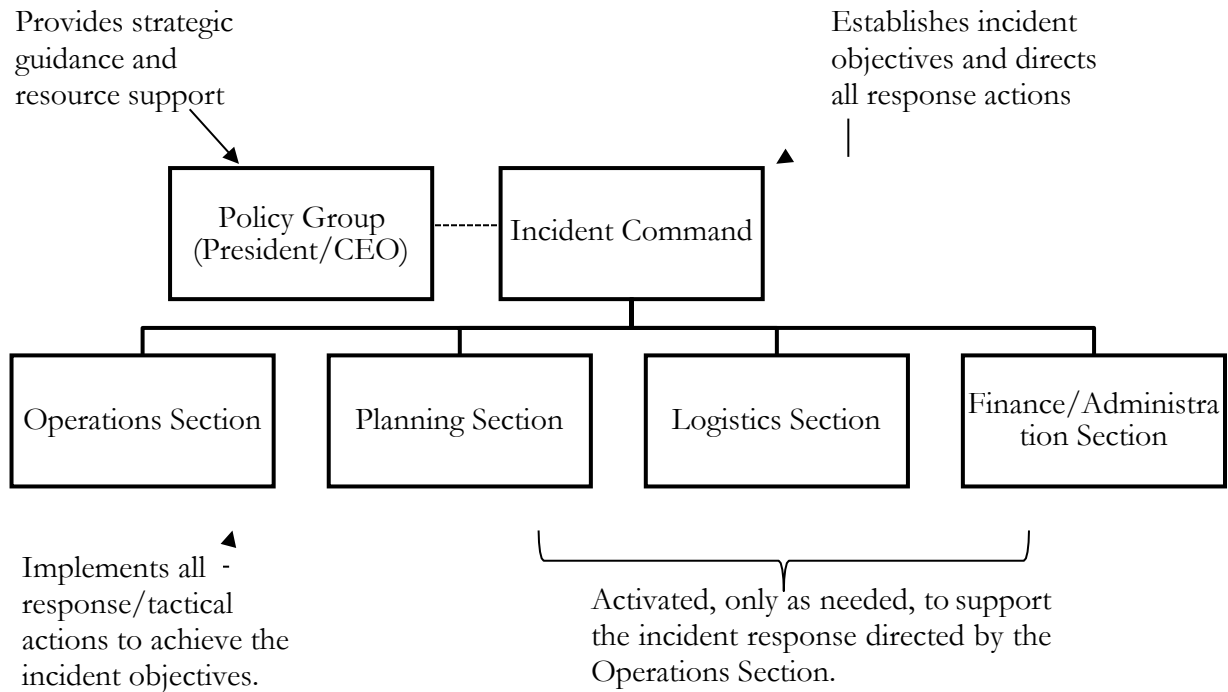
Provides strategic guidance and resource support

Establishes incident objectives and directs all response actions

Policy Group (President/CEO)

Incident Command

Operations Section

Planning Section

Logistics Section

Finance/Administration Section

Implements all response/tactical actions to achieve the incident objectives.

Activated, only as needed, to support the incident response directed by the Operations Section.